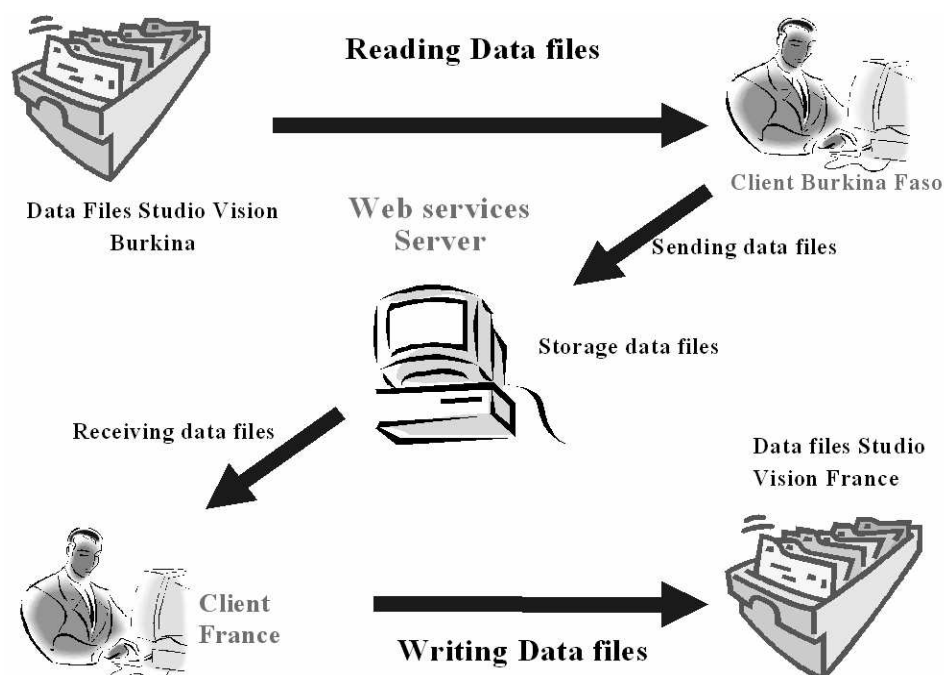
Reading Data files

Client Burkina Faso

Data Files Studio Vision Burkina

Web services Server

Sending data files

Storage data files

Receiving data files

Data files Studio Vision France

Client France

Writing Data files